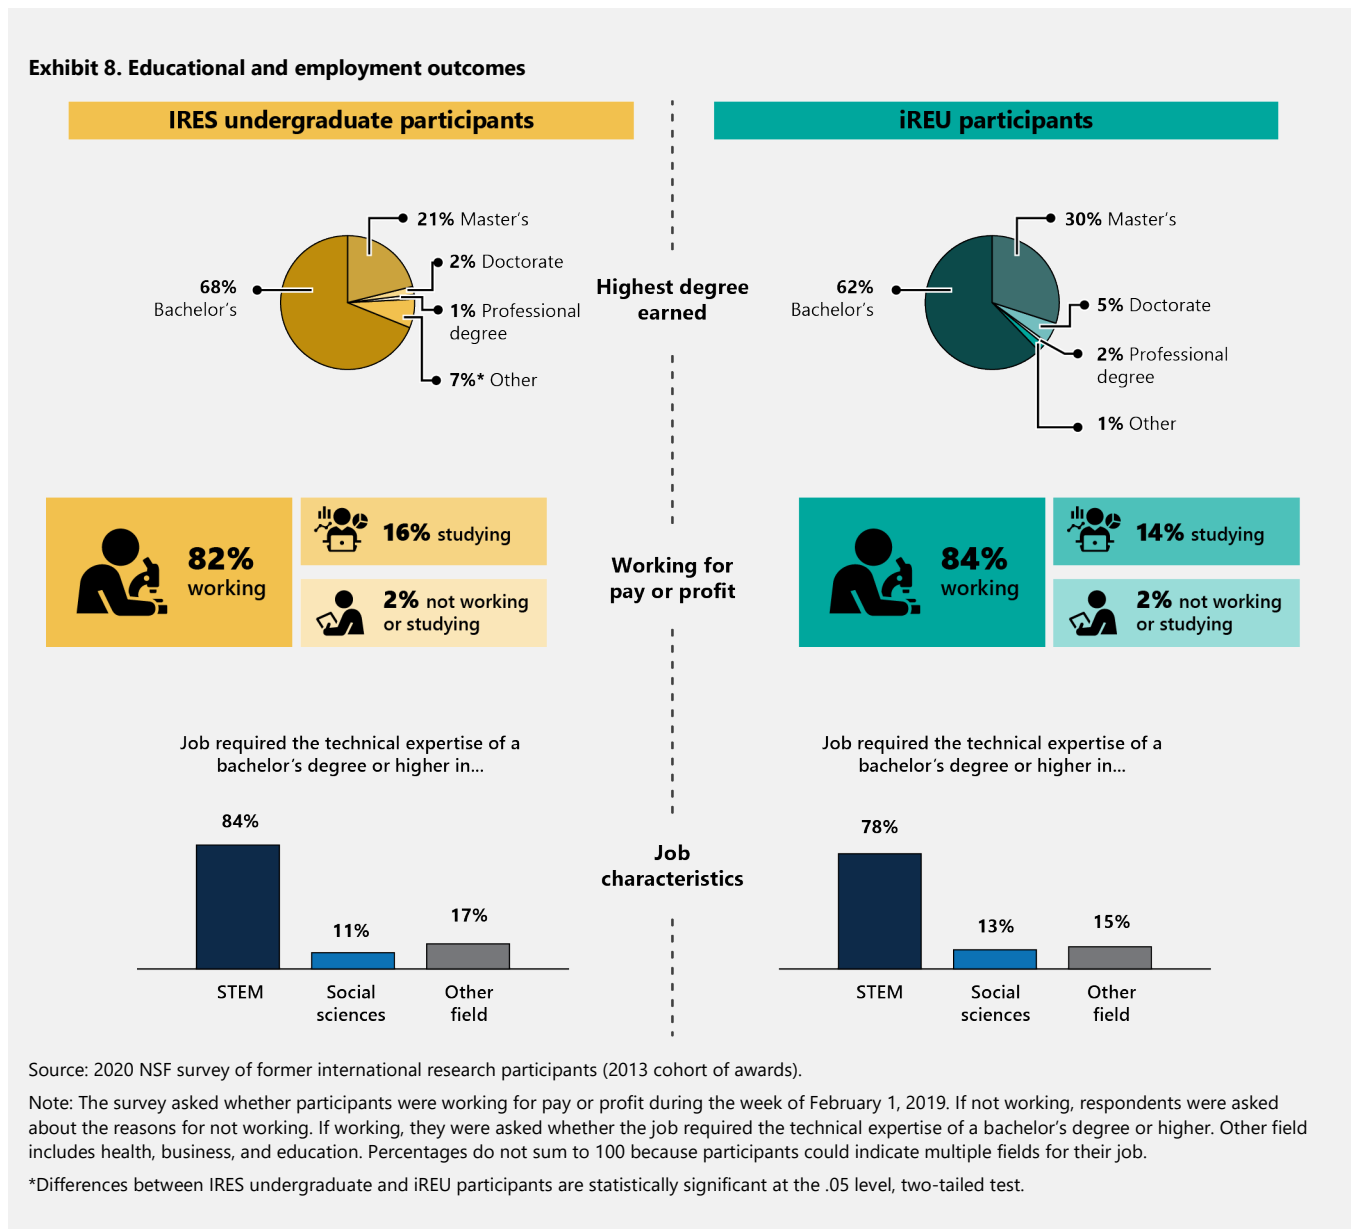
Exhibit 8. Educational and employment outcomes

IRES undergraduate participants

iREU participants

21% Master's

2% Doctorate

68% Bachelor's

1% Professional degree

7%* Other

Highest degree earned

30% Master's

62% Bachelor's

5% Doctorate

2% Professional degree

1% Other

82% working

16% studying

2% not working or studying

Working for pay or profit

84% working

14% studying

2% not working or studying

Job required the technical expertise of a bachelor's degree or higher in...

84%

11%

17%

STEM

Social sciences

Other field

Job characteristics

Job required the technical expertise of a bachelor's degree or higher in...

78%

13%

15%

STEM

Social sciences

Other field

Source: 2020 NSF survey of former international research participants (2013 cohort of awards).

Note: The survey asked whether participants were working for pay or profit during the week of February 1, 2019. If not working, respondents were asked about the reasons for not working. If working, they were asked whether the job required the technical expertise of a bachelor's degree or higher. Other field includes health, business, and education. Percentages do not sum to 100 because participants could indicate multiple fields for their job.

*Differences between IRES undergraduate and iREU participants are statistically significant at the .05 level, two-tailed test.